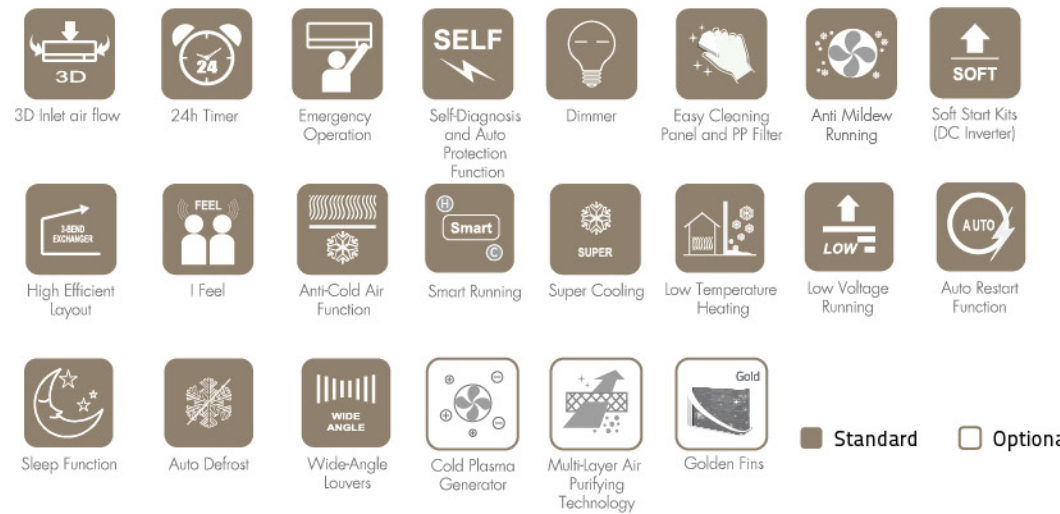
3D
3D Inlet air flow

24
24h Timer

Emergency Operation

SELF
Self-Diagnosis and Auto Protection Function

Dimmer

Easy Cleaning Panel and PP Filter

Anti Mildew Running

SOFT
Soft Start Kits (DC Inverter)

3-BEND EXCHANGER
High Efficient Layout

FEEL
I Feel

Anti-Cold Air Function

H
Smart
C
Smart Running

SUPER
Super Cooling

Low Temperature Heating

LOW
Low Voltage Running

AUTO
Auto Restart Function

Sleep Function

Auto Defrost

WIDE ANGLE
Wide-Angle Louvers

Cold Plasma Generator

Multi-Layer Air Purifying Technology

Gold
Golden Fins

Standard
Optiona